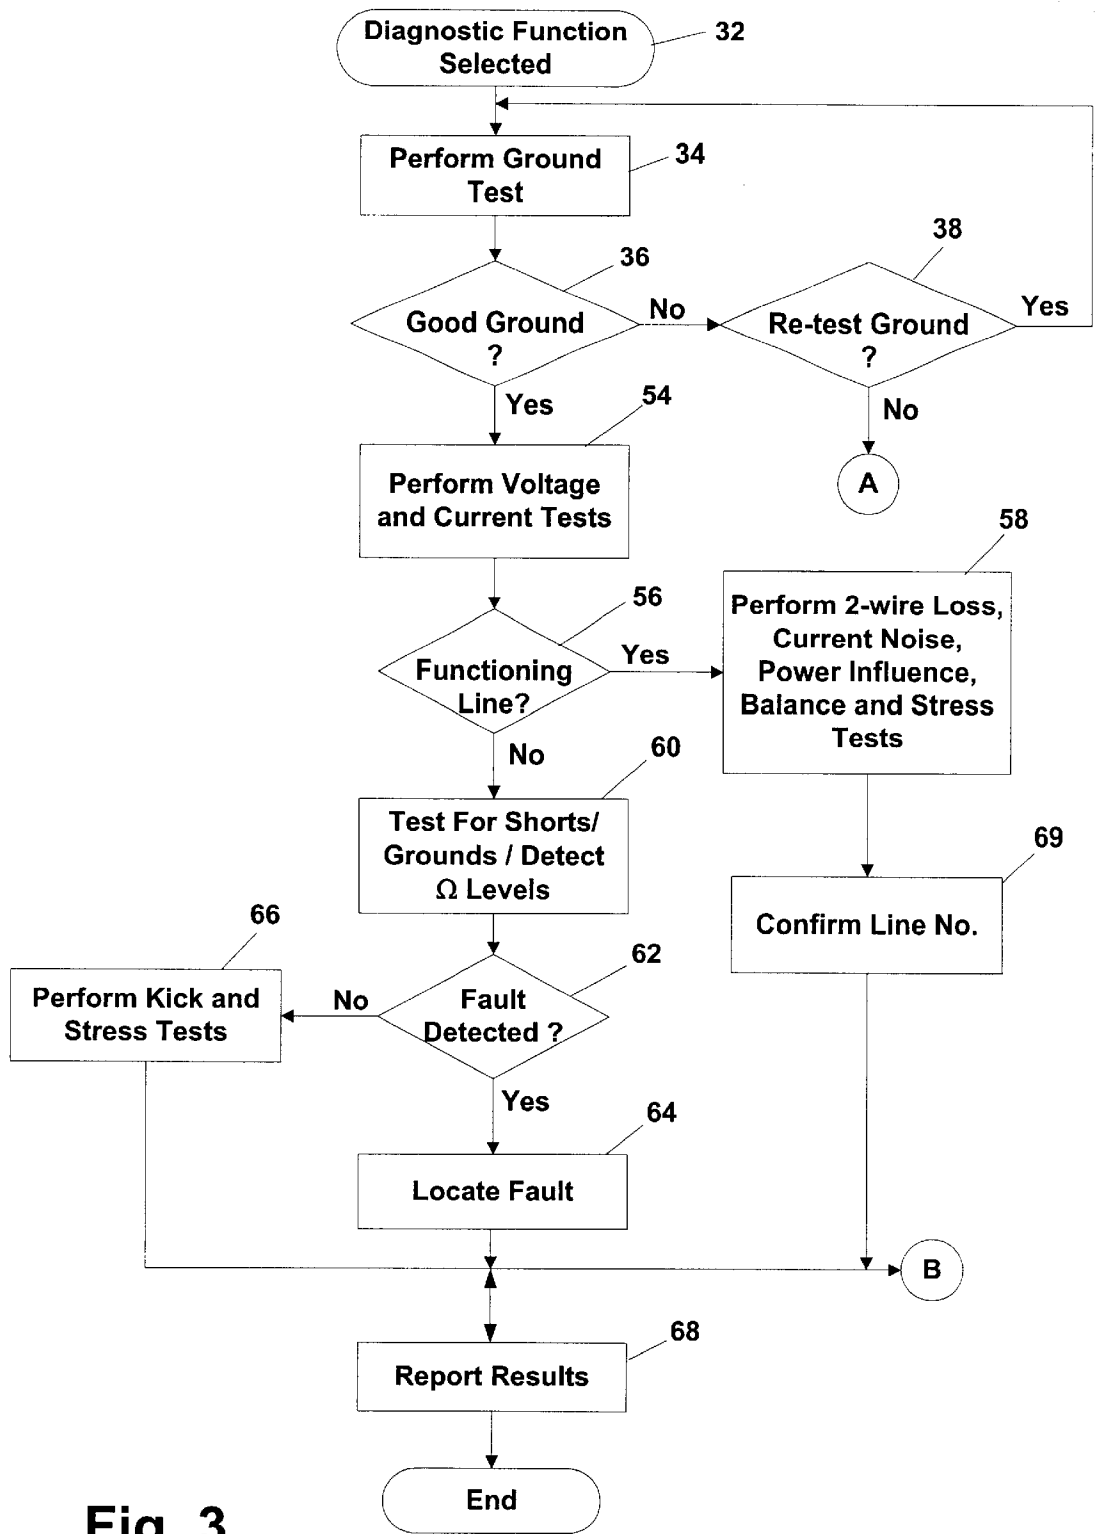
Diagnostic Function Selected
32

Perform Ground Test
34

Good Ground ?
36

No

Re-test Ground ?
38

Yes

No

A

Yes

Perform Voltage and Current Tests
54

Functioning Line?
56

Yes

Perform 2-wire Loss, Current Noise, Power Influence, Balance and Stress Tests
58

No

Test For Shorts/ Grounds / Detect Ω Levels
60

Confirm Line No.
69

Perform Kick and Stress Tests
66

No

Fault Detected ?
62

Yes

Locate Fault
64

B

Report Results
68

End

Fig. 3